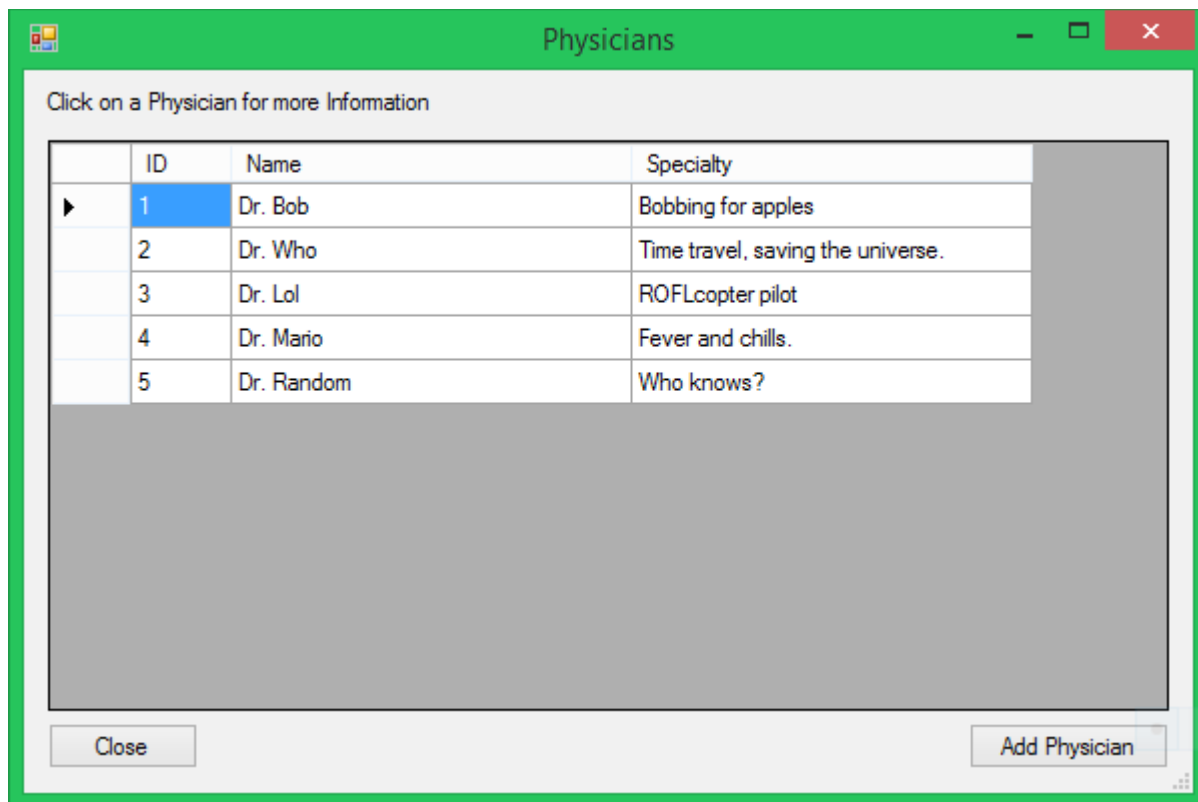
Physicians

Click on a Physician for more Information

| ID | Name | Specialty |
|---|---|---|
| 1 | Dr. Bob | Bobbing for apples |
| 2 | Dr. Who | Time travel, saving the universe. |
| 3 | Dr. Lol | ROFLcopter pilot |
| 4 | Dr. Mario | Fever and chills. |
| 5 | Dr. Random | Who knows? |

Close

Add Physician